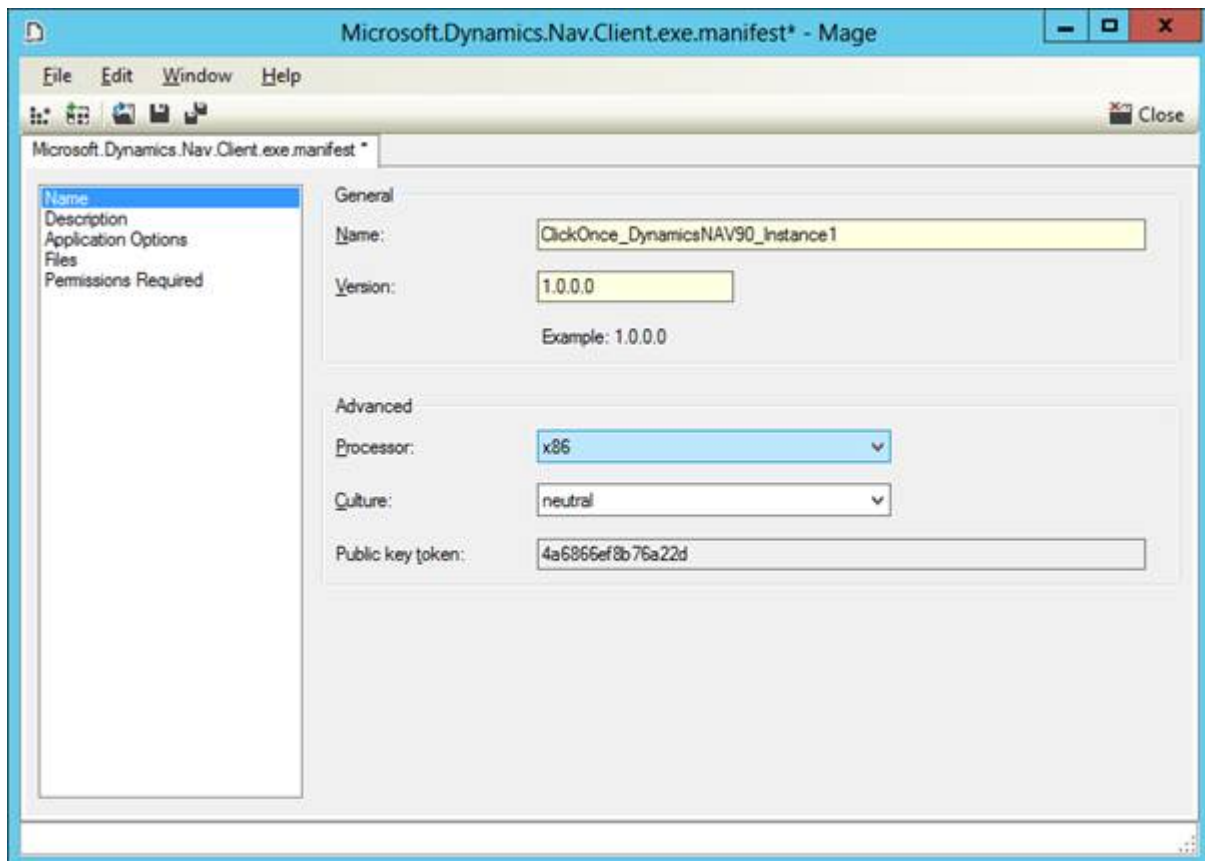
Microsoft.Dynamics.Nav.Client.exe.manifest* - Mage

File Edit Window Help

Close

Microsoft.Dynamics.Nav.Client.exe.manifest *

Name
Description
Application Options
Files
Permissions Required

General

Name: ClickOnce_DynamicsNAV90_Instance1

Version: 1.0.0.0

Example: 1.0.0.0

Advanced

Processor: x86

Culture: neutral

Public key token: 4a6866ef8b76a22d